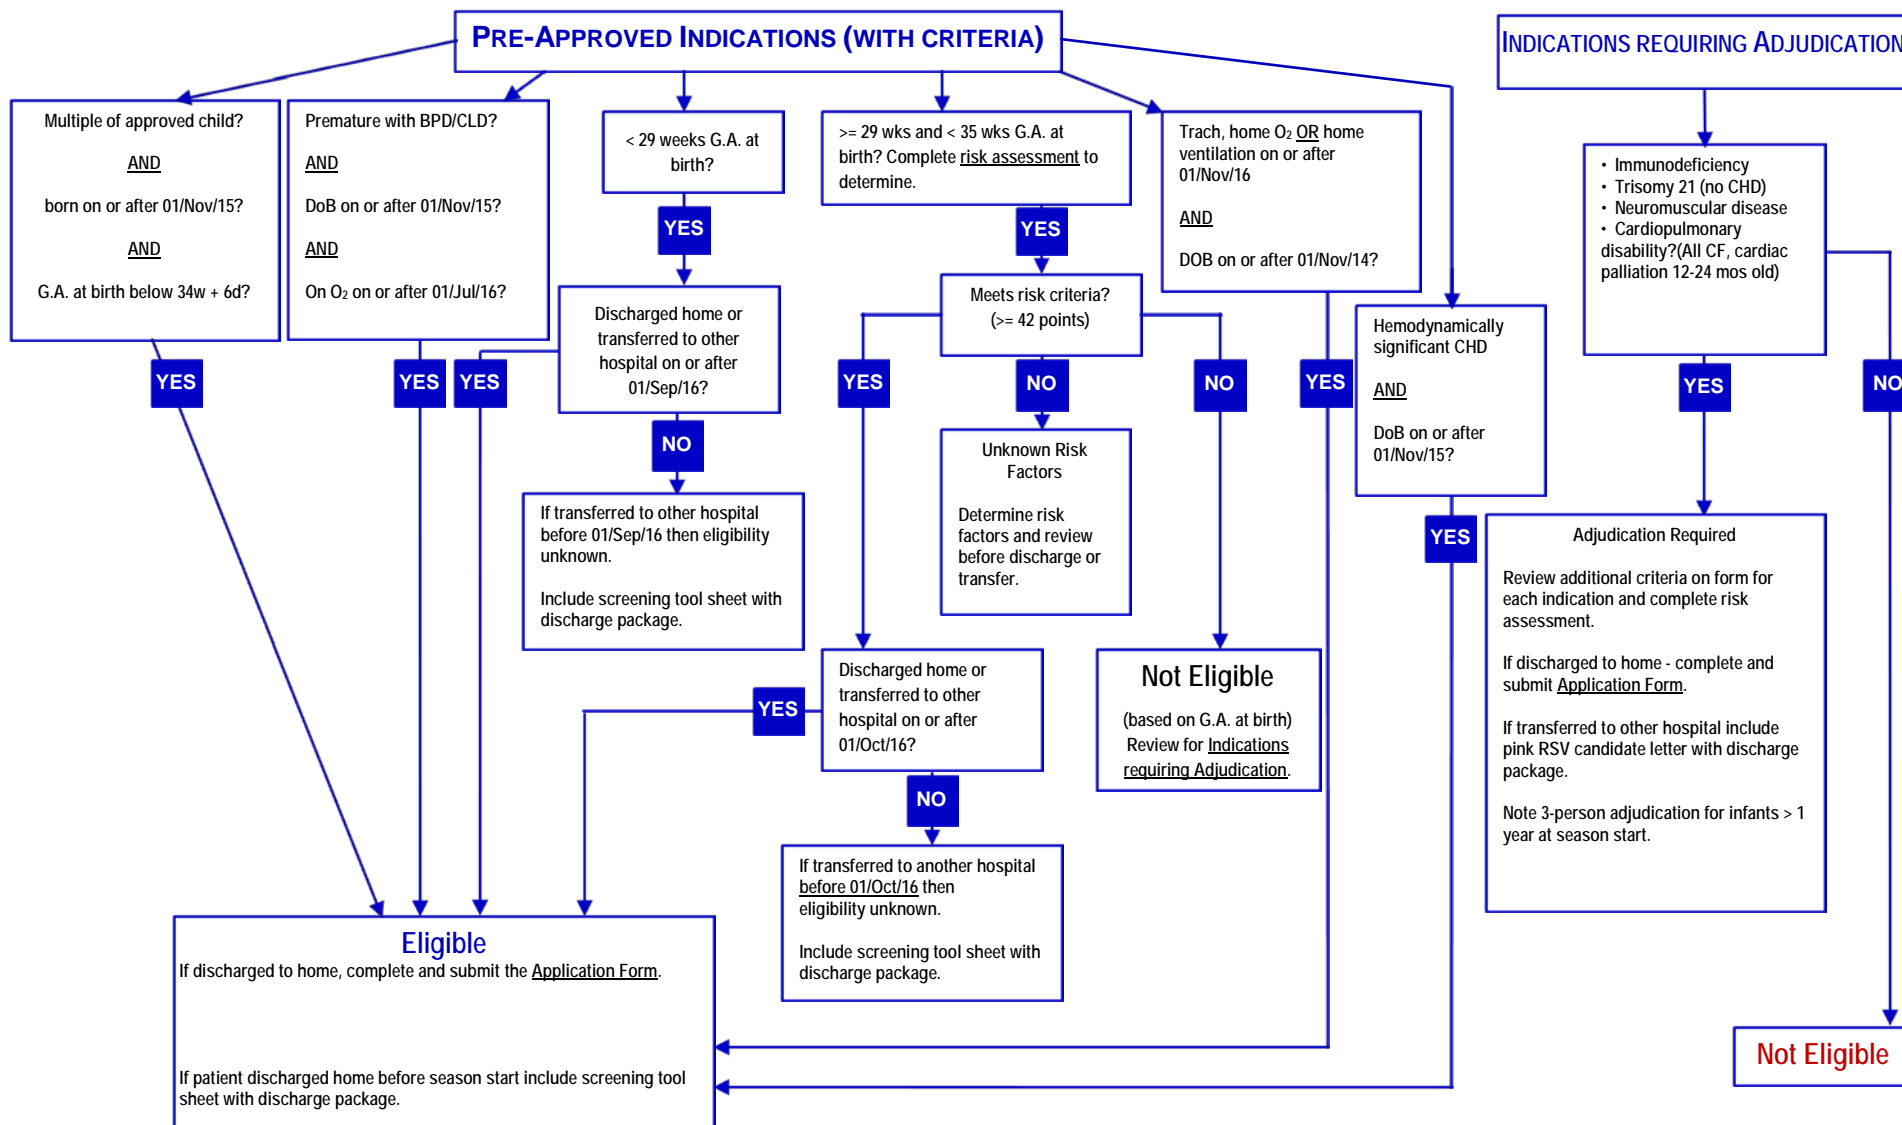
PRE-APPROVED INDICATIONS (WITH CRITERIA)

INDICATIONS REQUIRING ADJUDICATION

Multiple of approved child?

AND

born on or after 01/Nov/15?

AND

G.A. at birth below 34w + 6d?

Premature with BPD/CLD?

AND

DoB on or after 01/Nov/15?

AND

On $O_2$ on or after 01/Jul/16?

< 29 weeks G.A. at birth?

YES

Discharged home or transferred to other hospital on or after 01/Sep/16?

NO

If transferred to other hospital before 01/Sep/16 then eligibility unknown.

Include screening tool sheet with discharge package.

>= 29 wks and < 35 wks G.A. at birth? Complete risk assessment to determine.

YES

Meets risk criteria? (>= 42 points)

YES

NO

NO

Unknown Risk Factors

Determine risk factors and review before discharge or transfer.

Trach, home $O_2$ OR home ventilation on or after 01/Nov/16

AND

DOB on or after 01/Nov/14?

Hemodynamically significant CHD

AND

DoB on or after 01/Nov/15?

• Immunodeficiency
• Trisomy 21 (no CHD)
• Neuromuscular disease
• Cardiopulmonary disability?(All CF, cardiac palliation 12-24 mos old)

YES

NO

YES

YES

YES

YES

YES

Adjudication Required

Review additional criteria on form for each indication and complete risk assessment.

If discharged to home - complete and submit Application Form.

If transferred to other hospital include pink RSV candidate letter with discharge package.

Note 3-person adjudication for infants > 1 year at season start.

YES

Discharged home or transferred to other hospital on or after 01/Oct/16?

NO

If transferred to another hospital before 01/Oct/16 then eligibility unknown.

Include screening tool sheet with discharge package.

Not Eligible

(based on G.A. at birth) Review for Indications requiring Adjudication.

Eligible

If discharged to home, complete and submit the Application Form.

If patient discharged home before season start include screening tool sheet with discharge package.

Not Eligible